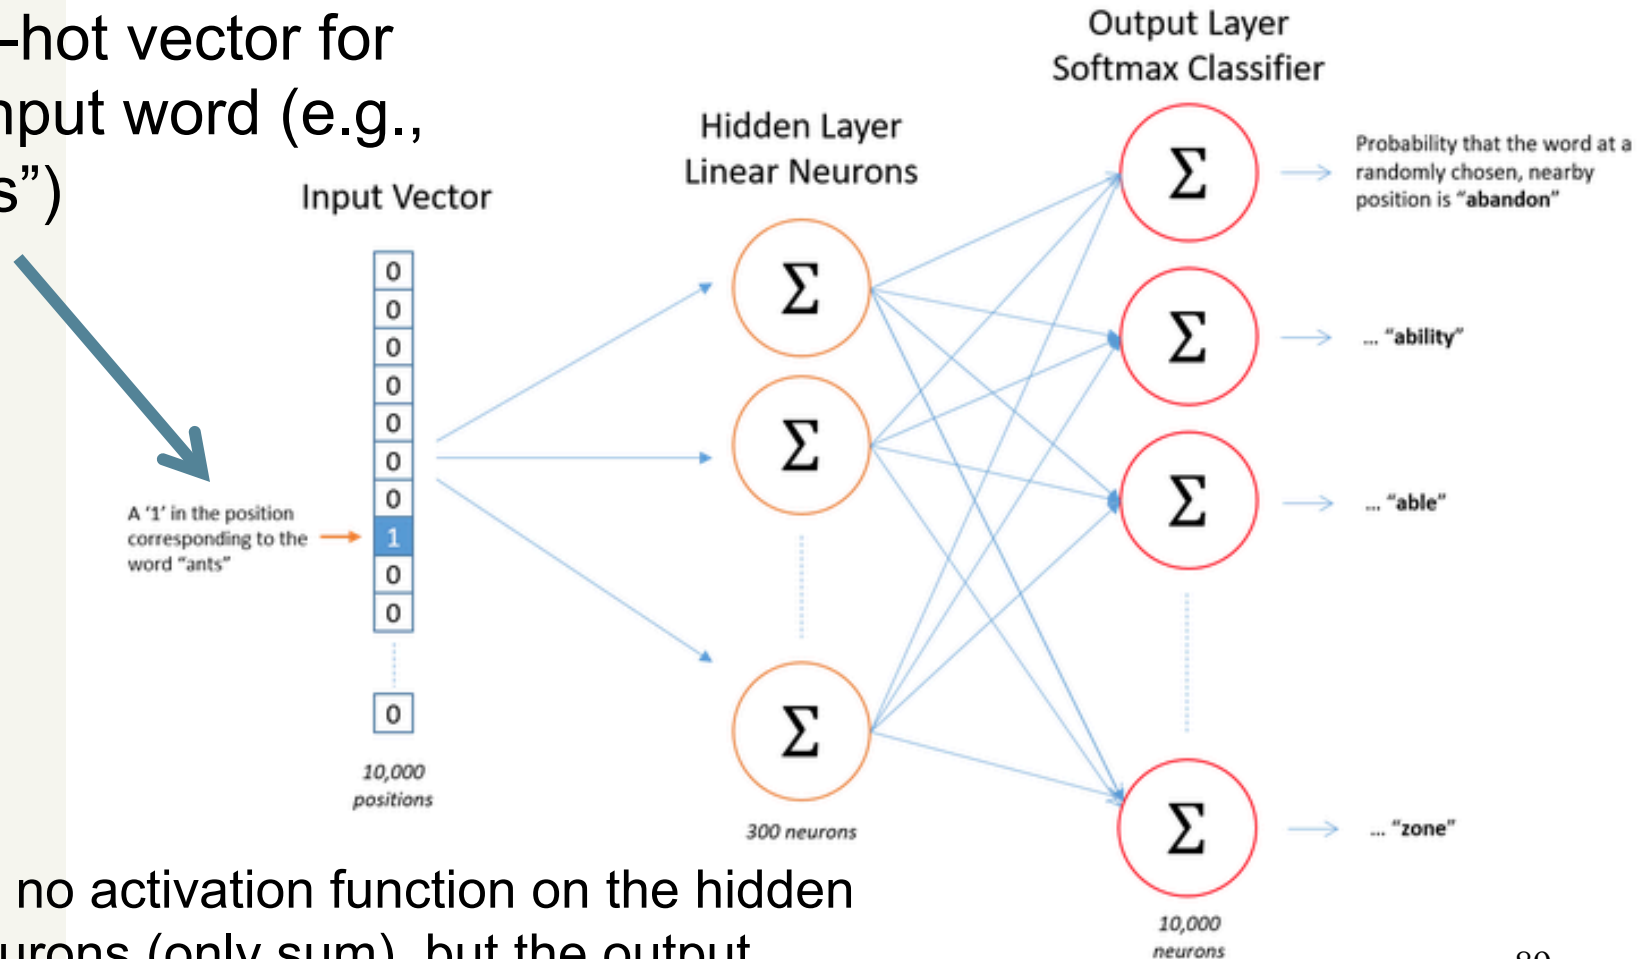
-hot vector for
nput word (e.g.,
s")

Input Vector

Hidden Layer
Linear Neurons

Output Layer
Softmax Classifier

0
0
0
0
0
0
0
1
0
0
0

A '1' in the position corresponding to the word "ants"

10,000 positions

$\Sigma$
$\Sigma$
$\Sigma$

300 neurons

$\Sigma$
$\Sigma$
$\Sigma$
$\Sigma$

10,000 neurons

Probability that the word at a randomly chosen, nearby position is "abandon"

... "ability"

... "able"

... "zone"

no activation function on the hidden
urons (only sum), but the output

80